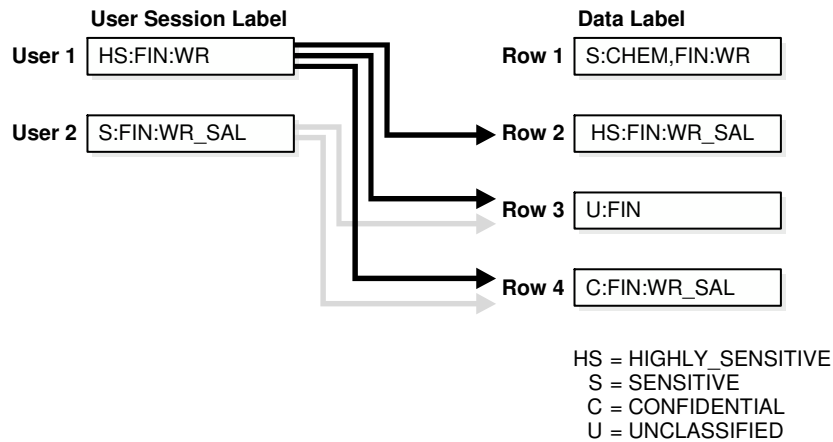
User Session Label

Data Label

User 1 HS:FIN:WR

Row 1 S:CHEM,FIN:WR

User 2 S:FIN:WR_SAL

Row 2 HS:FIN:WR_SAL

Row 3 U:FIN

Row 4 C:FIN:WR_SAL

HS = HIGHLY_SENSITIVE
S = SENSITIVE
C = CONFIDENTIAL
U = UNCLASSIFIED